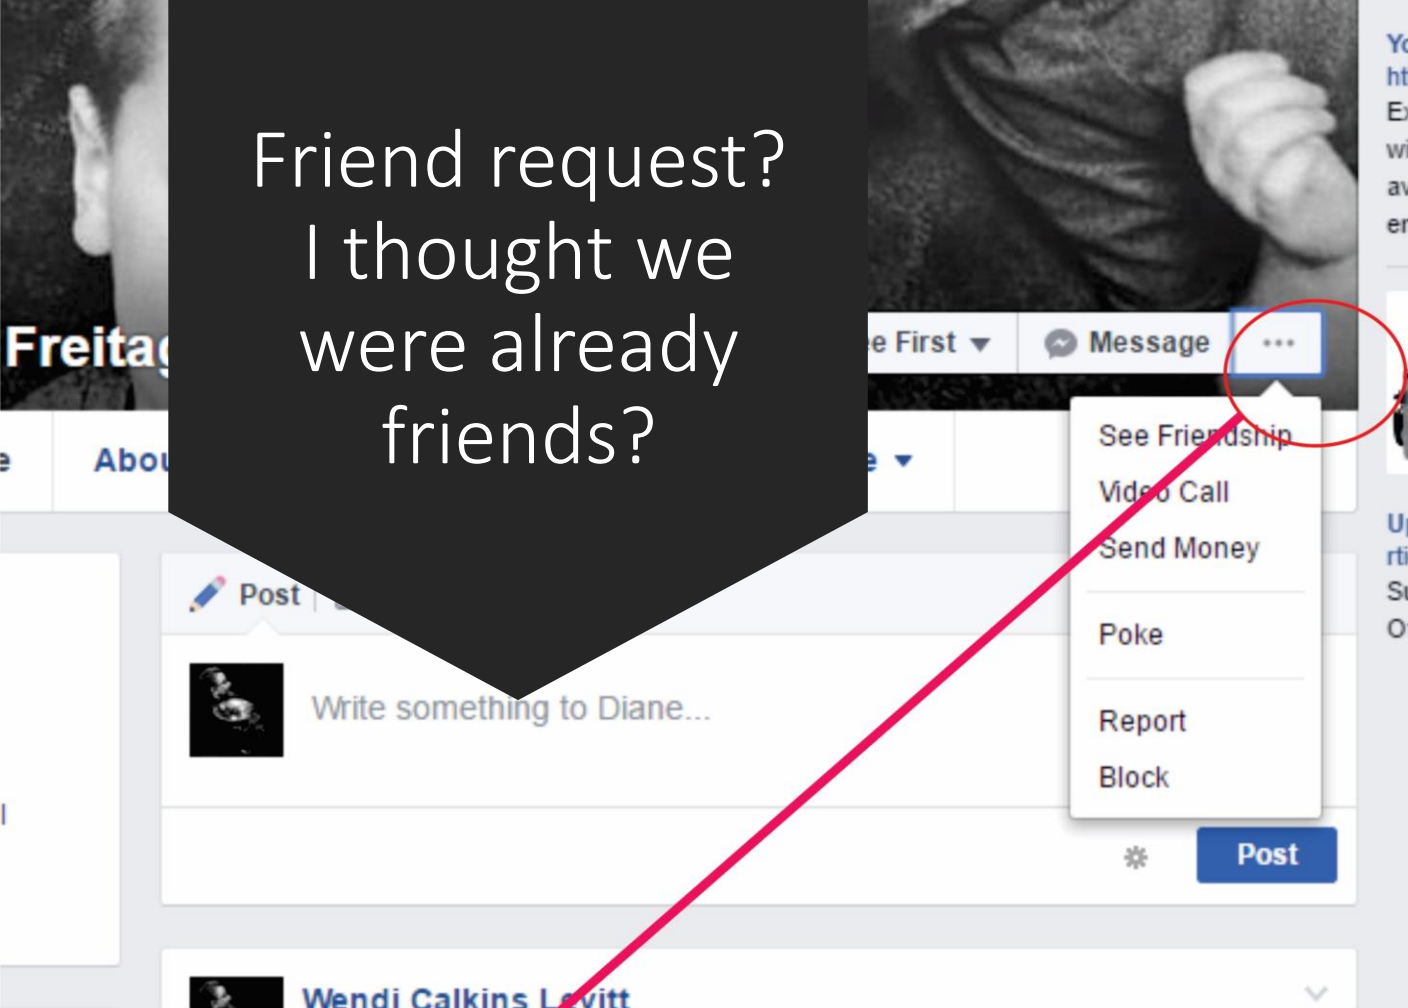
Friend request? I thought we were already friends?

Freitag

Abou

e First

Message

···

See Friendship

Video Call

Send Money

Poke

Report

Block

Post

Write something to Diane...

Post

Wendi Calkins Levitt

Yo
ht
Ex
wi
av
er

Up
rti
Su
O